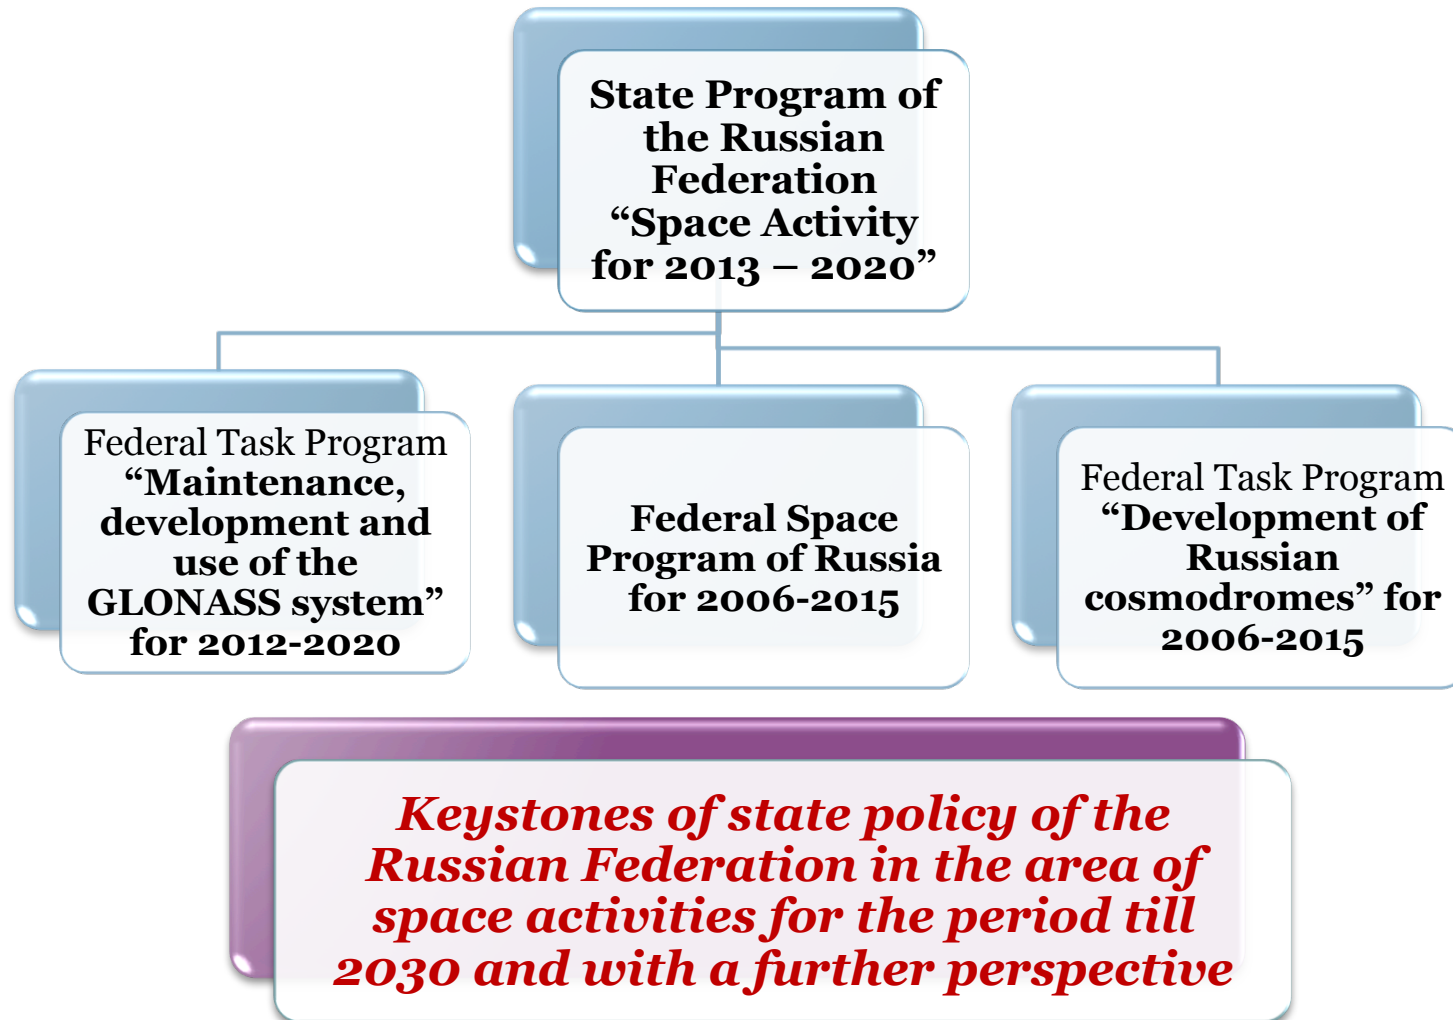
State Program of the Russian Federation “Space Activity for 2013 – 2020”

Federal Task Program “Maintenance, development and use of the GLONASS system” for 2012-2020

Federal Space Program of Russia for 2006-2015

Federal Task Program “Development of Russian cosmodromes” for 2006-2015

Keystones of state policy of the Russian Federation in the area of space activities for the period till 2030 and with a further perspective